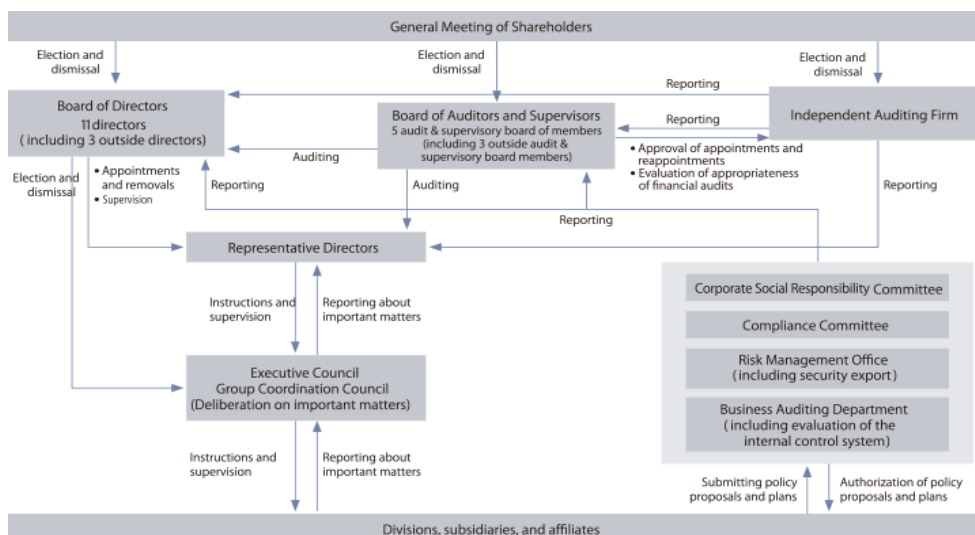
General Meeting of Shareholders

Election and dismissal

Election and dismissal

Election and dismissal

Board of Directors
11 directors
( including 3 outside directors)

Reporting

Board of Auditors and Supervisors
5 audit & supervisory board of members
(including 3 outside audit & supervisory board members)

Reporting

Independent Auditing Firm

Auditing

• Approval of appointments and reappointments
• Evaluation of appropriateness of financial audits

Election and dismissal

• Appointments and removals
• Supervision

Reporting

Auditing

Reporting

Reporting

Representative Directors

Instructions and supervision

Reporting about important matters

Corporate Social Responsibility Committee

Compliance Committee

Risk Management Office
( including security export)

Business Auditing Department
( including evaluation of the internal control system)

Executive Council
Group Coordination Council
(Deliberation on important matters)

Instructions and supervision

Reporting about important matters

Submitting policy proposals and plans

Authorization of policy proposals and plans

Divisions, subsidiaries, and affiliates